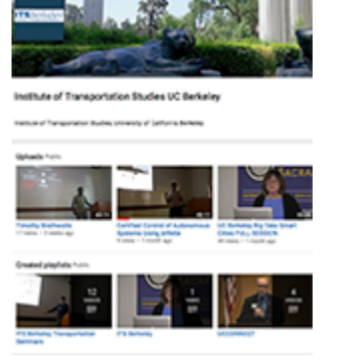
Institute of Transportation Studies UC Berkeley

Institute of Transportation Studies University of California Berkeley

Uploads

Timothy Brathwaite

Certified Control of Autonomous Systems Using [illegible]

UC Berkeley Big Data Smart Cities FULL SESSION

Created playlists

12

ITS Berkeley Transportation Seminars

ITS Berkeley

4

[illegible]